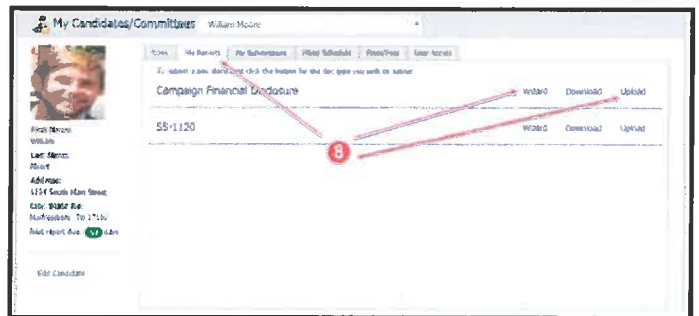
My Candidates/Committees William Moore

Home My Reports My Submissions Filing Schedule Fines/Fees User Access

To submit a new document click the button for the doc type you wish to submit

Campaign Financial Disclosure Wizard Download Upload

SS-1120 Wizard Download Upload

8

First Name:
William
Last Name:
Moore
Address:
1234 South Main Street
City, State Zip:
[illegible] TN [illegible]
Next report due: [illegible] days

Edit Candidate